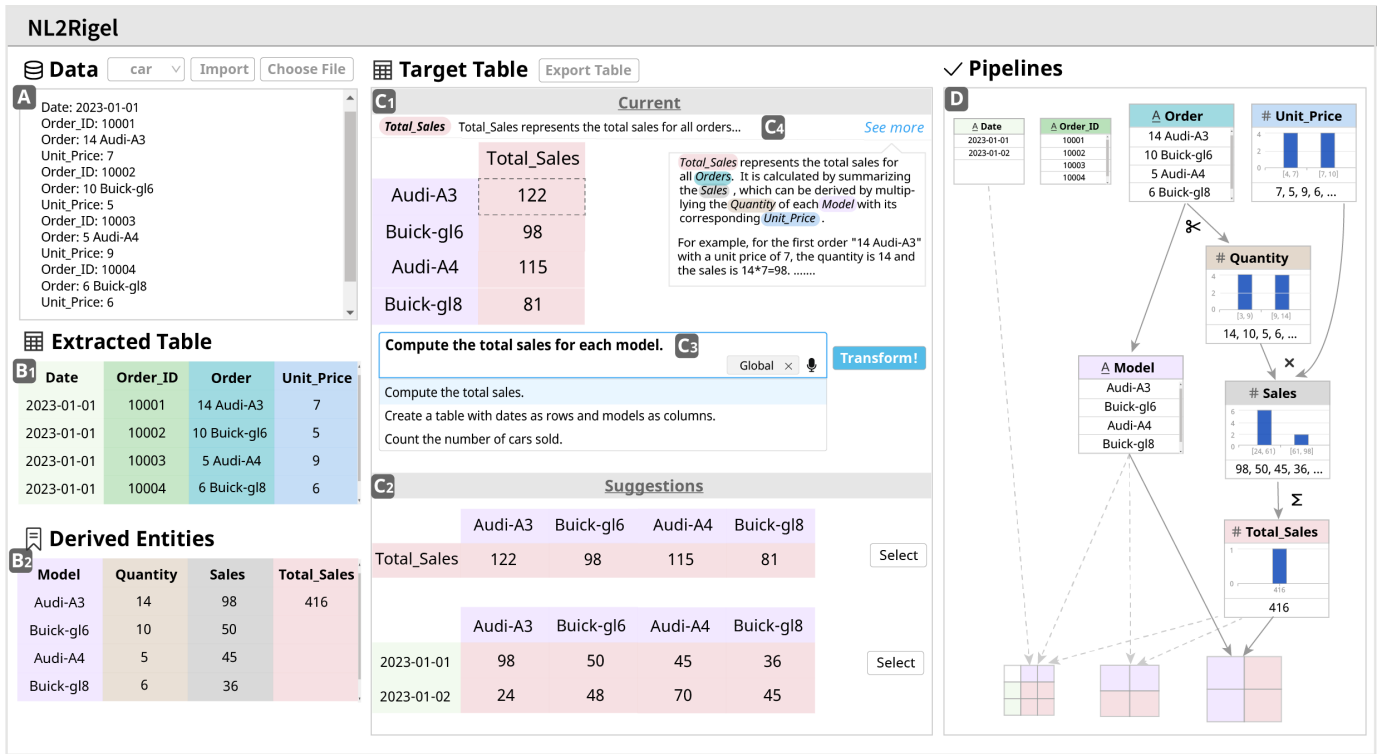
NL2Rigel

Data car Import Choose File

A
Date: 2023-01-01
Order_ID: 10001
Order: 14 Audi-A3
Unit_Price: 7
Order_ID: 10002
Order: 10 Buick-gl6
Unit_Price: 5
Order_ID: 10003
Order: 5 Audi-A4
Unit_Price: 9
Order_ID: 10004
Order: 6 Buick-gl8
Unit_Price: 6

Extracted Table

B1
| Date | Order_ID | Order | Unit_Price |
|---|---|---|---|
| 2023-01-01 | 10001 | 14 Audi-A3 | 7 |
| 2023-01-01 | 10002 | 10 Buick-gl6 | 5 |
| 2023-01-01 | 10003 | 5 Audi-A4 | 9 |
| 2023-01-01 | 10004 | 6 Buick-gl8 | 6 |

Derived Entities

B2
| Model | Quantity | Sales | Total_Sales |
|---|---|---|---|
| Audi-A3 | 14 | 98 | 416 |
| Buick-gl6 | 10 | 50 | |
| Audi-A4 | 5 | 45 | |
| Buick-gl8 | 6 | 36 | |

Target Table Export Table

C1 Current

Total_Sales Total_Sales represents the total sales for all orders... C4 See more

| | Total_Sales |
|---|---|
| Audi-A3 | 122 |
| Buick-gl6 | 98 |
| Audi-A4 | 115 |
| Buick-gl8 | 81 |

Total_Sales represents the total sales for all Orders. It is calculated by summarizing the Sales , which can be derived by multiplying the Quantity of each Model with its corresponding Unit_Price .

For example, for the first order "14 Audi-A3" with a unit price of 7, the quantity is 14 and the sales is 14*7=98. .......

Compute the total sales for each model. C3
Global ×
Transform!

Compute the total sales.
Create a table with dates as rows and models as columns.
Count the number of cars sold.

C2 Suggestions

| | Audi-A3 | Buick-gl6 | Audi-A4 | Buick-gl8 |
|---|---|---|---|---|
| Total_Sales | 122 | 98 | 115 | 81 |

Select

| | Audi-A3 | Buick-gl6 | Audi-A4 | Buick-gl8 |
|---|---|---|---|---|
| 2023-01-01 | 98 | 50 | 45 | 36 |
| 2023-01-02 | 24 | 48 | 70 | 45 |

Select

Pipelines

D
Date
2023-01-01
2023-01-02

Order_ID
10001
10002
10003
10004

Order
14 Audi-A3
10 Buick-gl6
5 Audi-A4
6 Buick-gl8

# Unit_Price
4
2
0
[4, 7)
[7, 10]
7, 5, 9, 6, ...

# Quantity
4
2
0
[3, 9)
[9, 14]
14, 10, 5, 6, ...

×

Model
Audi-A3
Buick-gl6
Audi-A4
Buick-gl8

# Sales
6
4
2
0
[24, 61)
[61, 98]
98, 50, 45, 36, ...

Σ

# Total_Sales
1
0
416
416